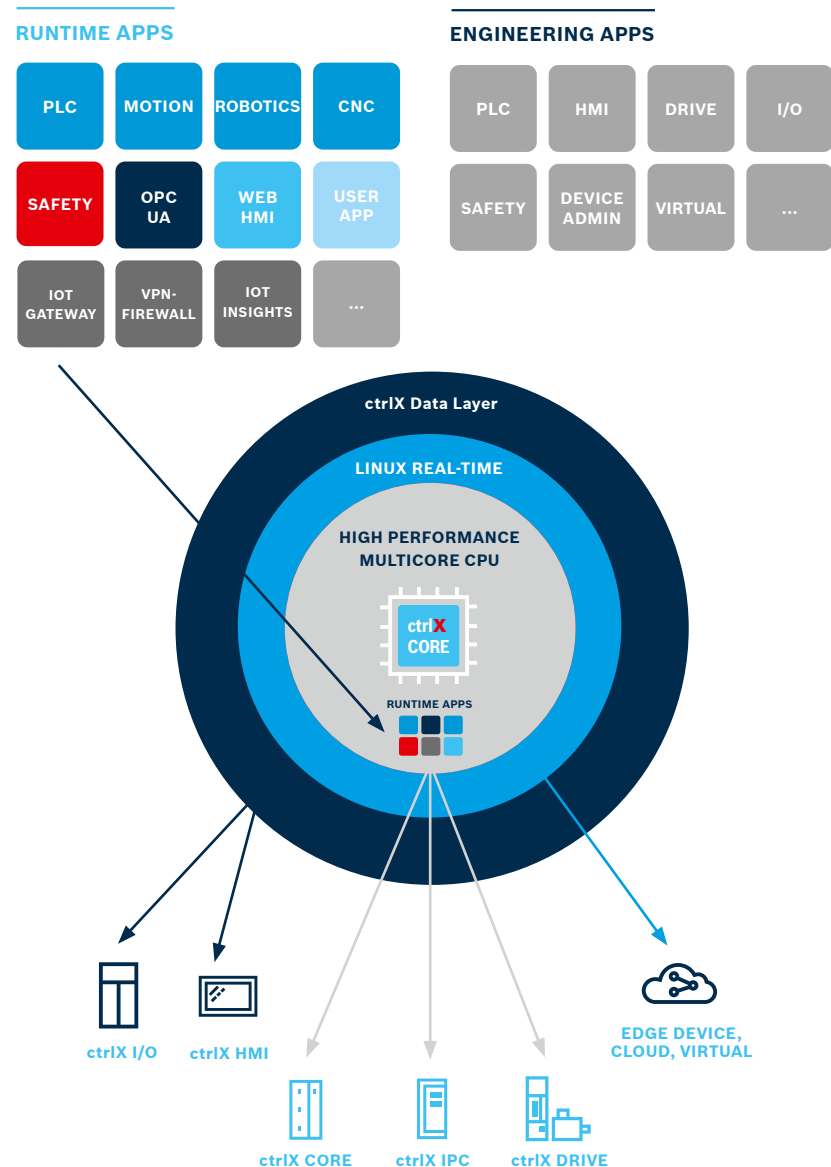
RUNTIME APPS

PLC
MOTION
ROBOTICS
CNC
SAFETY
OPC UA
WEB HMI
USER APP
IOT GATEWAY
VPN-FIREWALL
IOT INSIGHTS
...

ENGINEERING APPS

PLC
HMI
DRIVE
I/O
SAFETY
DEVICE ADMIN
VIRTUAL
...

ctrlX Data Layer
LINUX REAL-TIME
HIGH PERFORMANCE MULTICORE CPU
ctrlX CORE
RUNTIME APPS

ctrlX I/O
ctrlX HMI
EDGE DEVICE, CLOUD, VIRTUAL
ctrlX CORE
ctrlX IPC
ctrlX DRIVE